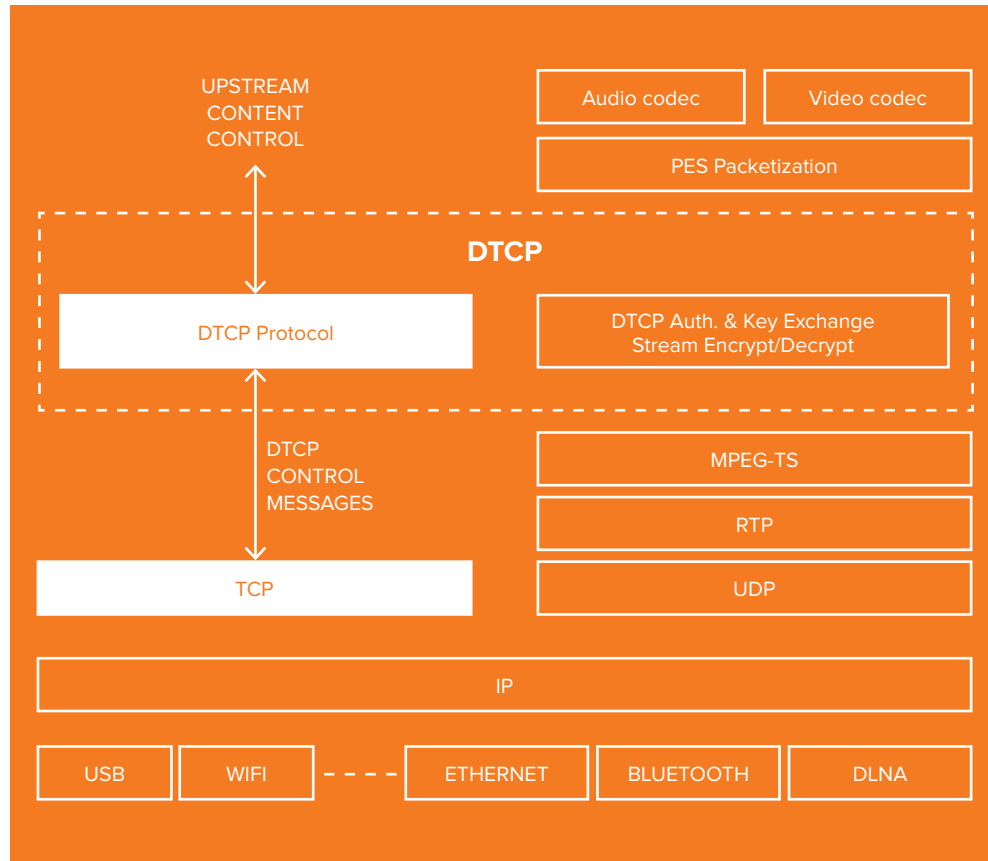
UPSTREAM CONTENT CONTROL

Audio codec

Video codec

PES Packetization

DTCP

DTCP Protocol

DTCP Auth. & Key Exchange
Stream Encrypt/Decrypt

DTCP CONTROL MESSAGES

MPEG-TS

RTP

TCP

UDP

IP

USB

WIFI

ETHERNET

BLUETOOTH

DLNA